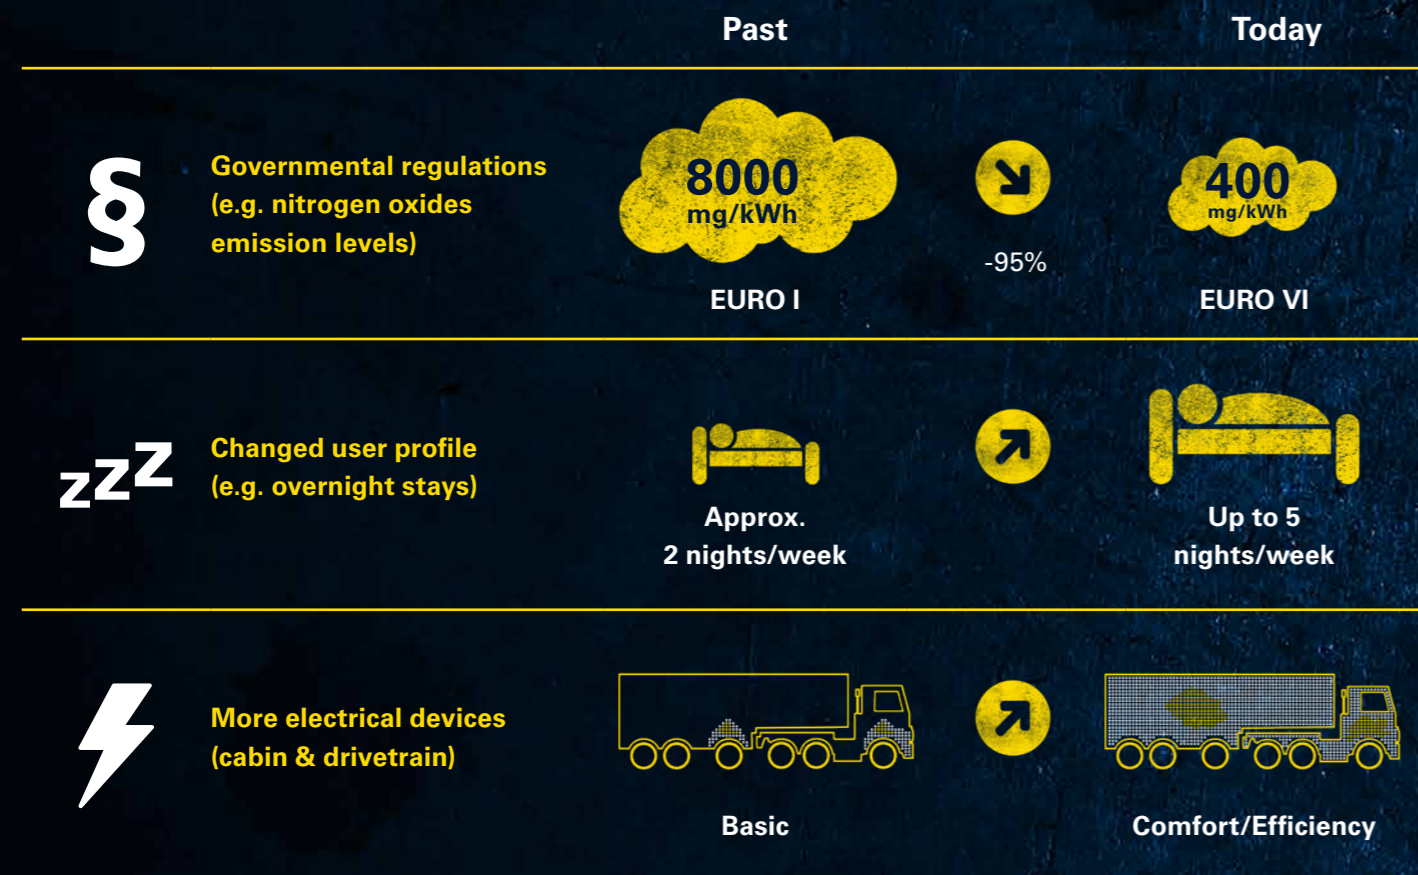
Past

Today

§

Governmental regulations (e.g. nitrogen oxides emission levels)

8000 mg/kWh

EURO I

-95%

400 mg/kWh

EURO VI

zzz

Changed user profile (e.g. overnight stays)

Approx. 2 nights/week

Up to 5 nights/week

More electrical devices (cabin & drivetrain)

Basic

Comfort/Efficiency